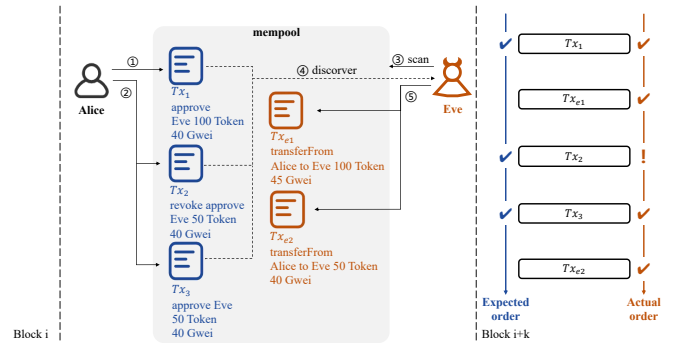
mempool

① ② Alice

$Tx_1$
approve
Eve 100 Token
40 Gwei

$Tx_2$
revoke approve
Eve 50 Token
40 Gwei

$Tx_3$
approve Eve
50 Token
40 Gwei

④ discorver

③ scan

⑤

Eve

$Tx_{e1}$
transferFrom
Alice to Eve 100 Token
45 Gwei

$Tx_{e2}$
transferFrom
Alice to Eve 50 Token
40 Gwei

✔ $Tx_1$ ✔

$Tx_{e1}$ ✔

✔ $Tx_2$ !

✔ $Tx_3$ ✔

$Tx_{e2}$ ✔

Expected order

Actual order

Block i

Block i+k